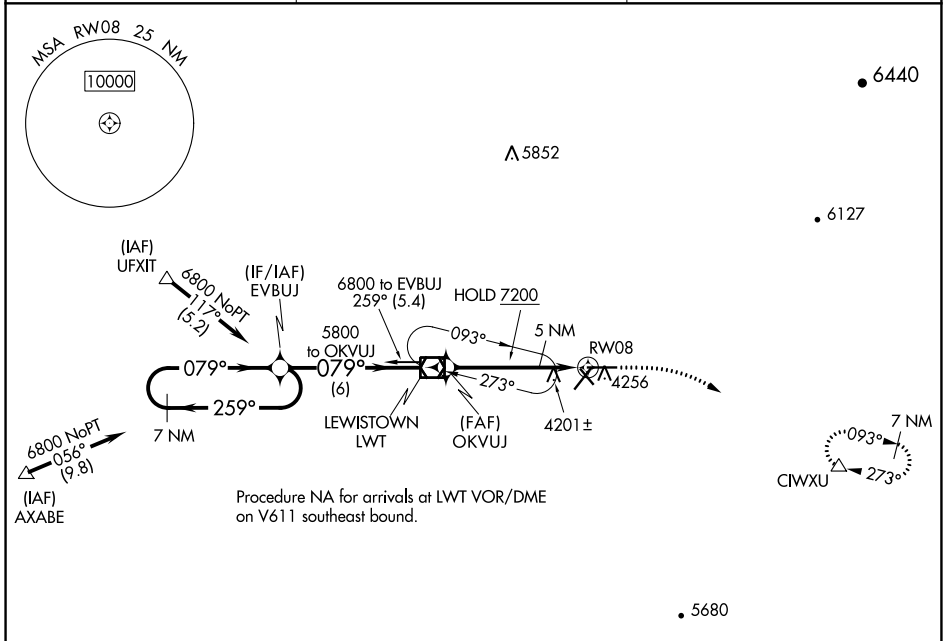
MSA RW08 25 NM
10000

6440

5852

6127

(IAF)
UFXIT
6800 NoPT
117°
(5.2)

(IF/IAF)
EVBUJ

6800 to EVBUJ
259° (5.4)

HOLD 7200

093°

5 NM

5800
to OKVUJ

079°

079°
(6)

273°

RW08

4256

259°

7 NM

LEWISTOWN
LWT

(FAF)
OKVUJ

4201±

6800 NoPT
056°
(9.8)

(IAF)
AXABE

Procedure NA for arrivals at LWT VOR/DME on V611 southeast bound.

7 NM
093°
CIWXU
273°

5680